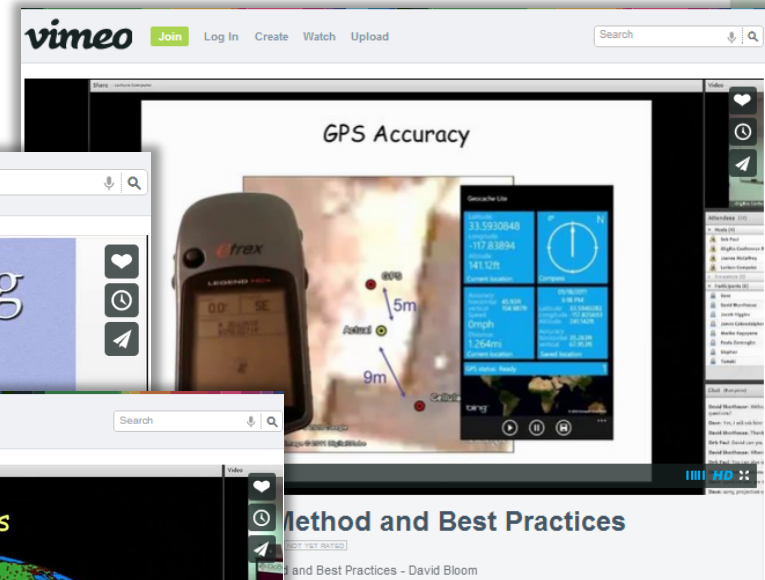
vimeo Join Log In Create Watch Upload

Search

Search

Video

GPS Accuracy

etrex

GPS

5m

Actual

9m

Geocache Lite

33.5930848

-117.83894

141.12ft

Current location

Compass

0mph

1.264mi

Current location

Saved location

GPS status: Ready

bing

Video

Attendees

HD

Method and Best Practices

NOT YET RATED

d and Best Practices - David Bloom

s